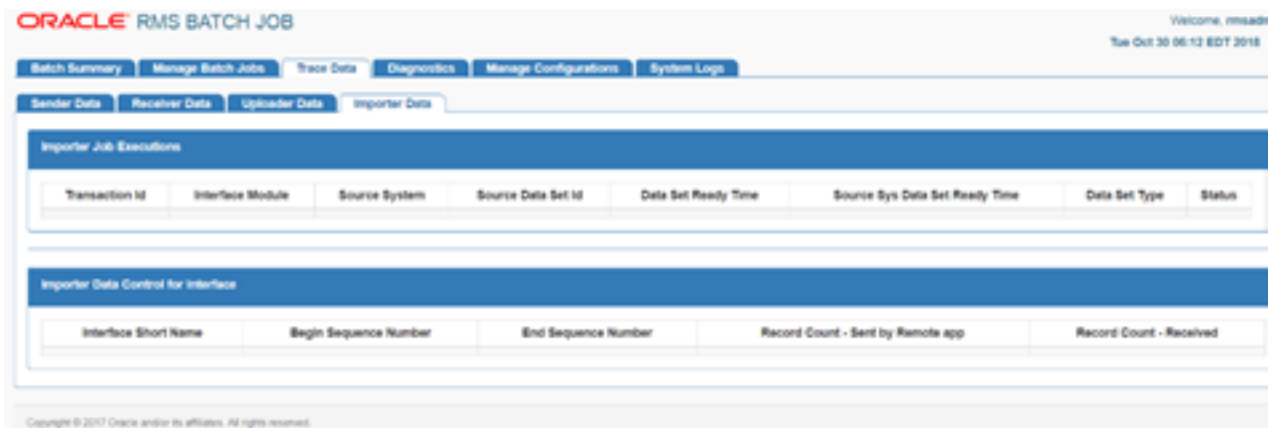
ORACLE RMS BATCH JOB

Welcome, rmsadm

Tue Oct 30 06:12 EDT 2018

Batch Summary | Manage Batch Jobs | Trace Data | Diagnostics | Manage Configurations | System Logs

Sender Data | Receiver Data | Uploader Data | Importer Data

Importer Job Executions

| Transaction Id | Interface Module | Source System | Source Data Set Id | Data Set Ready Time | Source Sys Data Set Ready Time | Data Set Type | Status |
|---|---|---|---|---|---|---|---|
| | | | | | | | |

Importer Data Control for Interface

| Interface Short Name | Begin Sequence Number | End Sequence Number | Record Count - Sent by Remote app | Record Count - Received |
|---|---|---|---|---|
| | | | | |

Copyright © 2017 Oracle and/or its affiliates. All rights reserved.